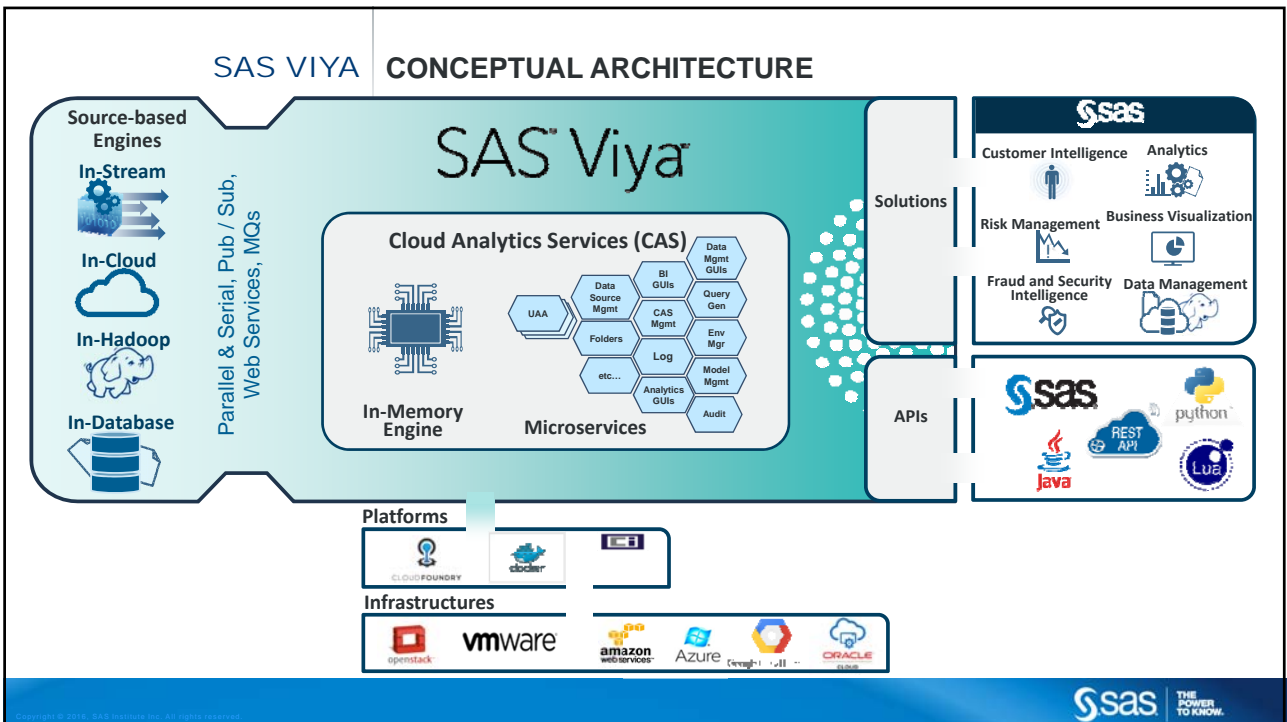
SAS VIYA CONCEPTUAL ARCHITECTURE

Source-based Engines

In-Stream

In-Cloud

In-Hadoop

In-Database

Parallel & Serial, Pub / Sub, Web Services, MQs

SAS Viya

Cloud Analytics Services (CAS)

In-Memory Engine

UAA

Data Source Mgmt

BI GUIs

Data Mgmt GUIs

Query Gen

CAS Mgmt

Folders

Log

Env Mgr

etc…

Model Mgmt

Analytics GUIs

Audit

Microservices

Solutions

sas

Customer Intelligence

Analytics

Risk Management

Business Visualization

Fraud and Security Intelligence

Data Management

APIs

sas

python

REST API

Java

Lua

Platforms

CLOUDFOUNDRY

docker

Infrastructures

openstack

vmware

amazon web services

Azure

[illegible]

ORACLE CLOUD

Copyright © 2016, SAS Institute Inc. All rights reserved.

sas THE POWER TO KNOW.